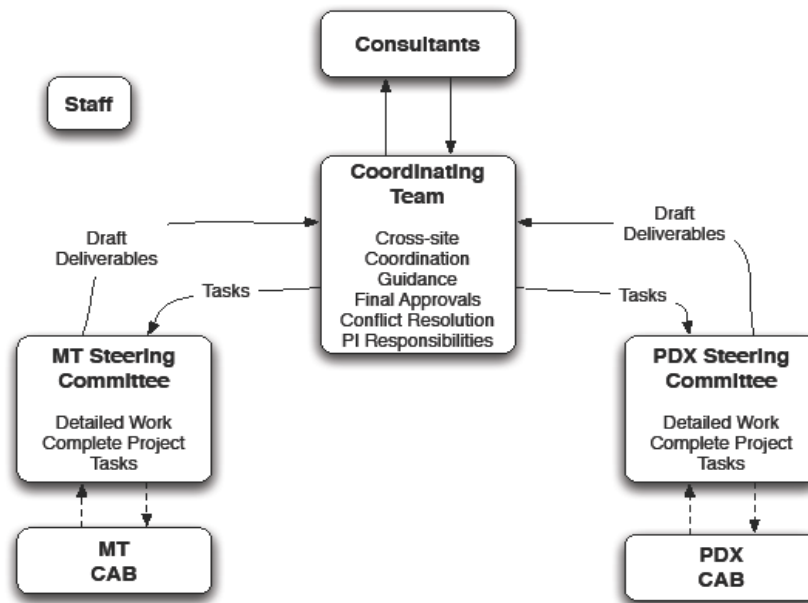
Consultants

Staff

Coordinating Team

Cross-site Coordination Guidance Final Approvals Conflict Resolution PI Responsibilities

Draft Deliverables

Draft Deliverables

Tasks

Tasks

MT Steering Committee

Detailed Work Complete Project Tasks

PDX Steering Committee

Detailed Work Complete Project Tasks

MT CAB

PDX CAB